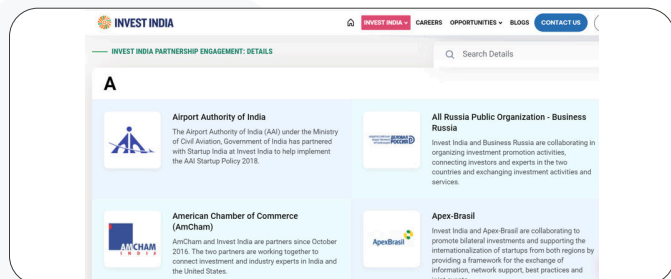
INVEST INDIA

INVEST INDIA ⌄ CAREERS OPPORTUNITIES ⌄ BLOGS CONTACT US

INVEST INDIA PARTNERSHIP ENGAGEMENT: DETAILS

Search Details

A

Airport Authority of India

The Airport Authority of India (AAI) under the Ministry of Civil Aviation, Government of India has partnered with Startup India at Invest India to help implement the AAI Startup Policy 2018.

All Russia Public Organization - Business Russia

Invest India and Business Russia are collaborating in organizing investment promotion activities, connecting investors and experts in the two countries and exchanging investment activities and services.

American Chamber of Commerce (AmCham)

AmCham and Invest India are partners since October 2016. The two partners are working together to connect investment and industry experts in India and the United States.

AMCHAM INDIA

Apex-Brasil

Invest India and Apex-Brasil are collaborating to promote bilateral investments and supporting the internationalization of startups from both regions by providing a framework for the exchange of information, network support, best practices and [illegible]

ApexBrasil